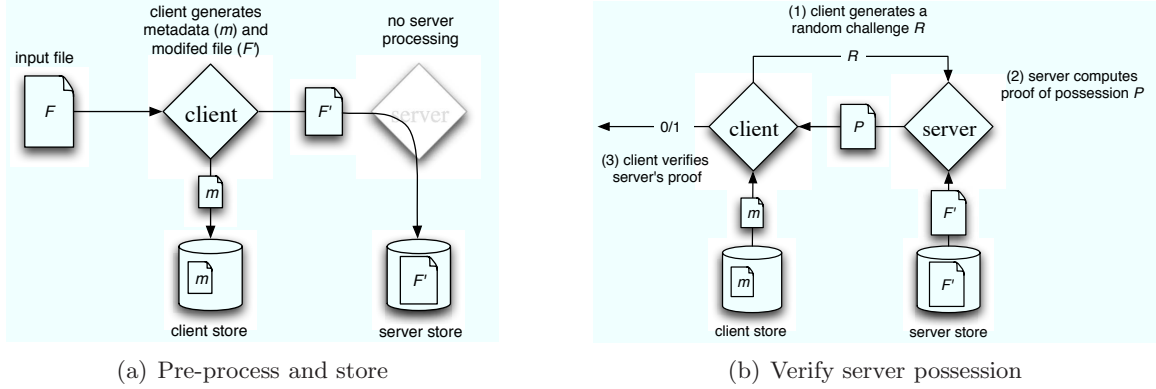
client generates metadata (*m*) and modifed file (*F'*)

no server processing

input file

*F*

client

*F'*

server

*m*

*m*

*F'*

client store

server store

(a) Pre-process and store

(1) client generates a random challenge *R*

*R*

(2) server computes proof of possession *P*

0/1

client

*P*

server

(3) client verifies server's proof

*m*

*F'*

*m*

*F'*

client store

server store

(b) Verify server possession